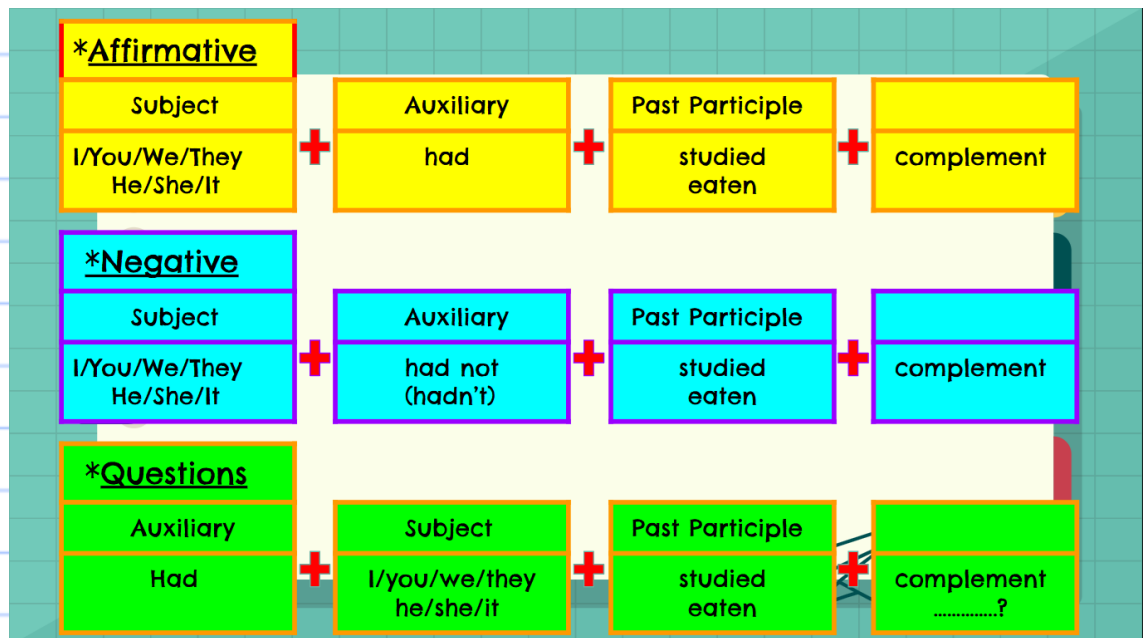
*Affirmative

| Subject | | Auxiliary | | Past Participle | | |
|---|---|---|---|---|---|---|
| I/You/We/They He/She/It | + | had | + | studied eaten | + | complement |

*Negative

| Subject | | Auxiliary | | Past Participle | | |
|---|---|---|---|---|---|---|
| I/You/We/They He/She/It | + | had not (hadn't) | + | studied eaten | + | complement |

*Questions

| Auxiliary | | Subject | | Past Participle | | |
|---|---|---|---|---|---|---|
| Had | + | I/you/we/they he/she/it | + | studied eaten | + | complement ...............? |